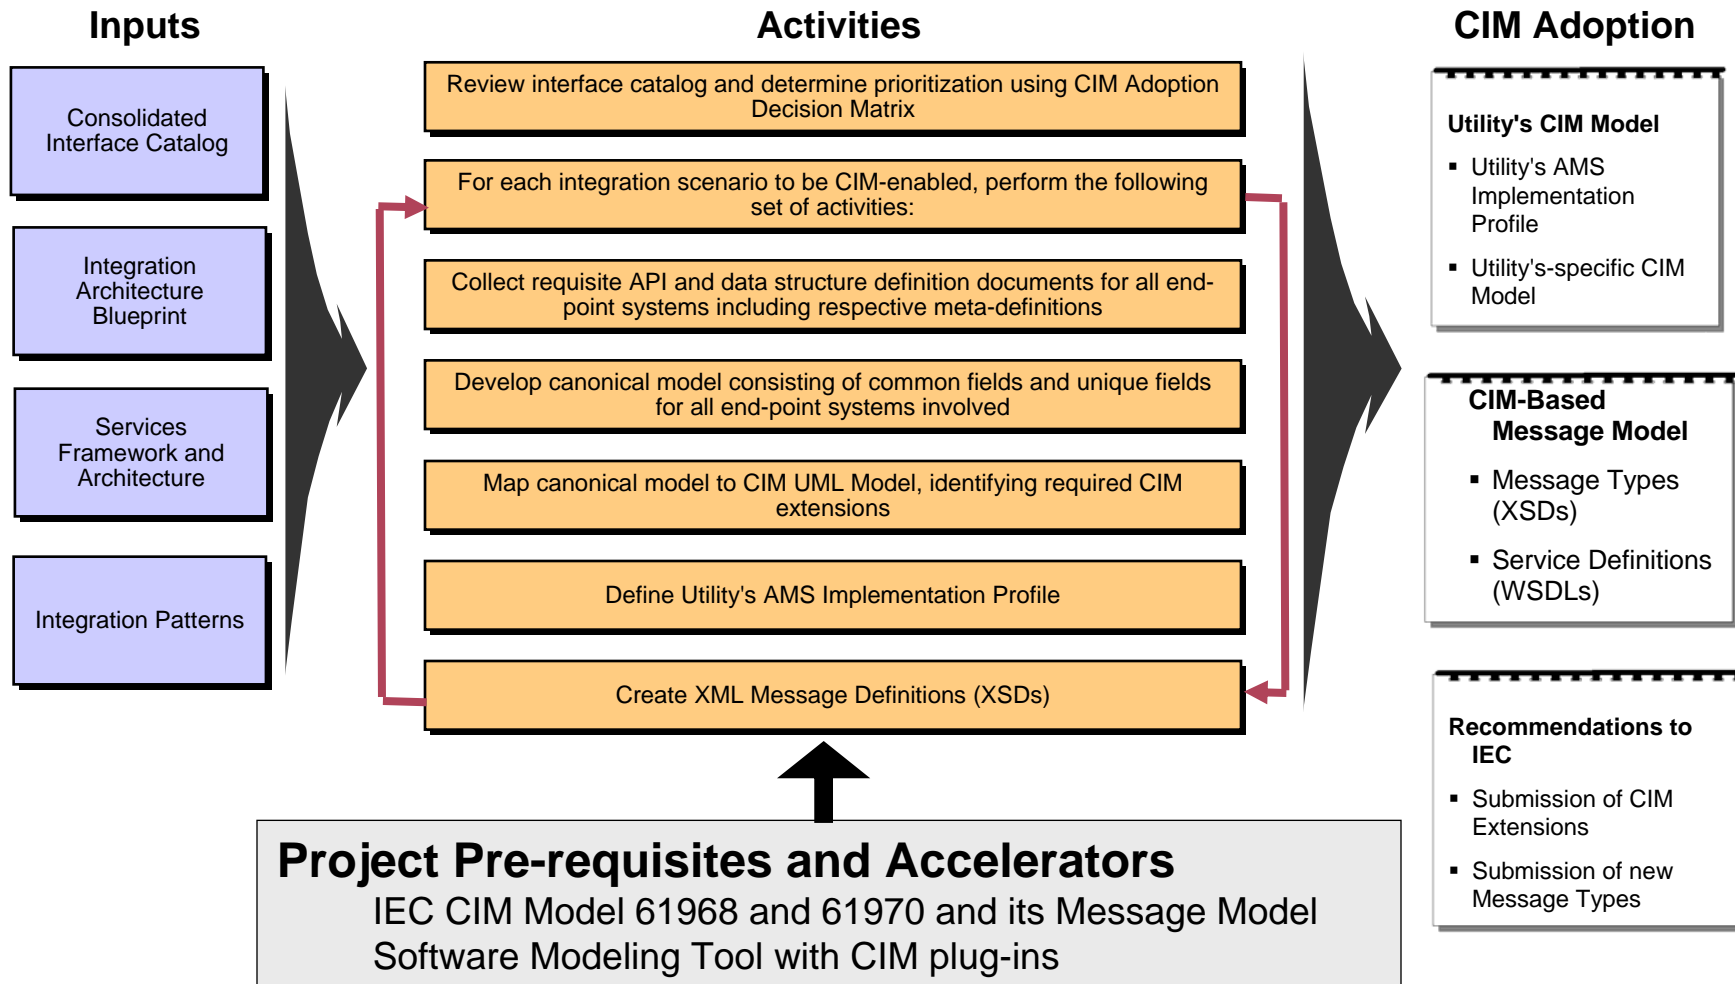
Inputs

Consolidated Interface Catalog

Integration Architecture Blueprint

Services Framework and Architecture

Integration Patterns

Activities

Review interface catalog and determine prioritization using CIM Adoption Decision Matrix

For each integration scenario to be CIM-enabled, perform the following set of activities:

Collect requisite API and data structure definition documents for all end-point systems including respective meta-definitions

Develop canonical model consisting of common fields and unique fields for all end-point systems involved

Map canonical model to CIM UML Model, identifying required CIM extensions

Define Utility's AMS Implementation Profile

Create XML Message Definitions (XSDs)

CIM Adoption

Utility's CIM Model

▪ Utility's AMS Implementation Profile

▪ Utility's-specific CIM Model

CIM-Based Message Model

▪ Message Types (XSDs)

▪ Service Definitions (WSDLs)

Recommendations to IEC

▪ Submission of CIM Extensions

▪ Submission of new Message Types

Project Pre-requisites and Accelerators

IEC CIM Model 61968 and 61970 and its Message Model

Software Modeling Tool with CIM plug-ins